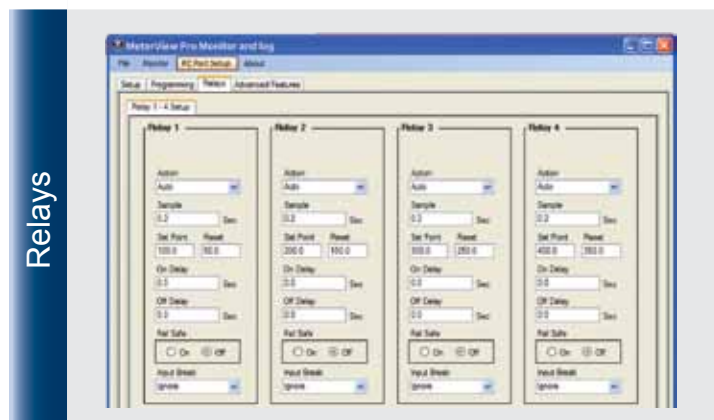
Relays

MeterView Pro Monitor and log

File Monitor PC Port Setup About

Setup Programming Relays Advanced Features

Relay 1 - 4 Setup

Relay 1

Action
Auto

Sample
0.2 Sec

Set Point Reset
100.0 50.0

On Delay
0.3 Sec

Off Delay
0.0 Sec

Fail Safe
On Off

Input Break
Ignore

Relay 2

Action
Auto

Sample
0.2 Sec

Set Point Reset
200.0 100.0

On Delay
0.0 Sec

Off Delay
0.0 Sec

Fail Safe
On Off

Input Break
Ignore

Relay 3

Action
Auto

Sample
0.2 Sec

Set Point Reset
300.0 250.0

On Delay
0.0 Sec

Off Delay
0.0 Sec

Fail Safe
On Off

Input Break
Ignore

Relay 4

Action
Auto

Sample
0.2 Sec

Set Point Reset
400.0 350.0

On Delay
0.0 Sec

Off Delay
0.0 Sec

Fail Safe
On Off

Input Break
Ignore